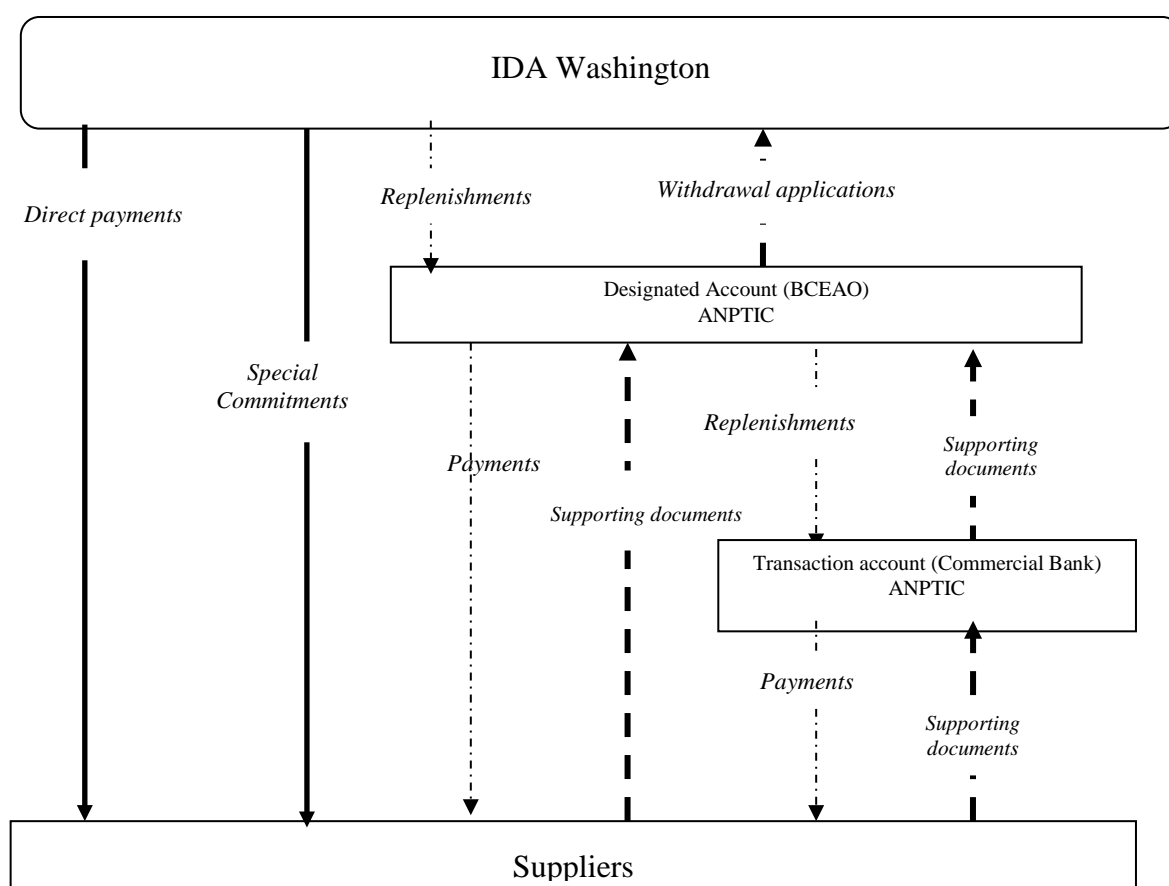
IDA Washington

Direct payments

Replenishments

Withdrawal applications

Designated Account (BCEAO)
ANPTIC

Special Commitments

Payments

Supporting documents

Replenishments

Supporting documents

Transaction account (Commercial Bank)
ANPTIC

Payments

Supporting documents

Suppliers